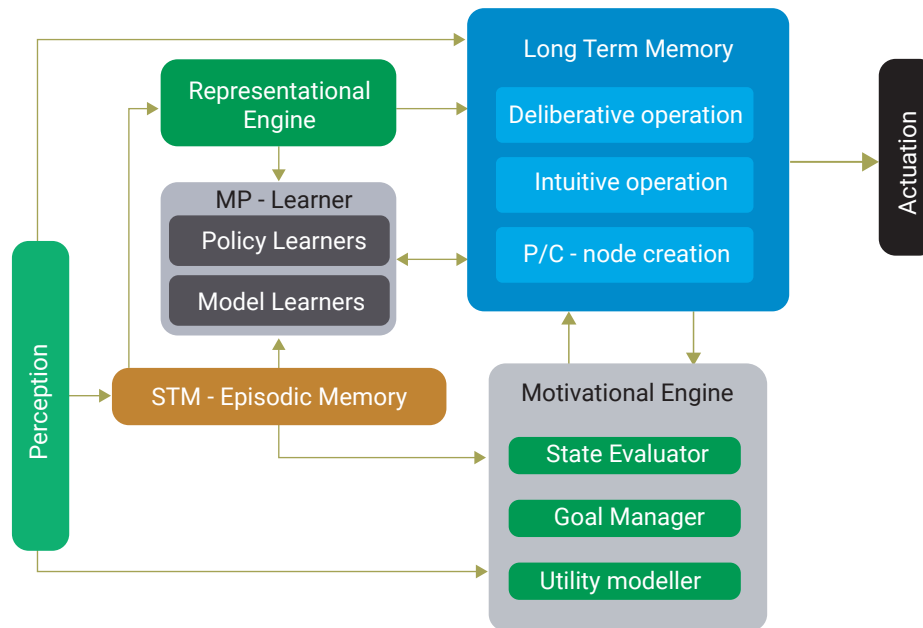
Long Term Memory

Deliberative operation

Intuitive operation

P/C - node creation

Actuation

Representational Engine

MP - Learner

Policy Learners

Model Learners

Perception

STM - Episodic Memory

Motivational Engine

State Evaluator

Goal Manager

Utility modeller